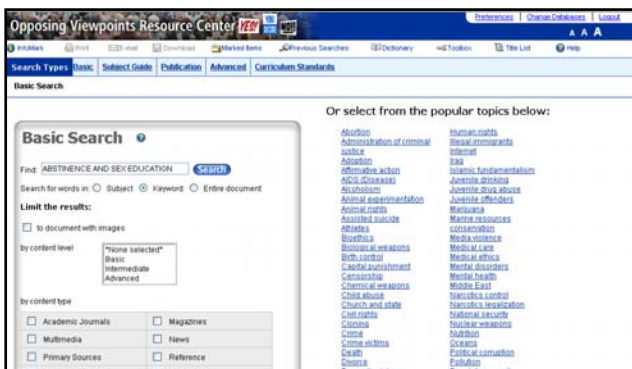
Opposing Viewpoints Resource Center NEW

Preferences | Change Databases | Logout

A A A

InfoMark | Print | E-mail | Download | Marked Items | Previous Searches | Dictionary | Toolbox | Title List | Help

Search Types Basic | Subject Guide | Publication | Advanced | Curriculum Standards

Basic Search

Basic Search

Find: ABSTINENCE AND SEX EDUCATION Search

Search for words in: Subject Keyword Entire document

Limit the results:

to document with images

by content level

*None selected*
Basic
Intermediate
Advanced

by content type

| Academic Journals | Magazines |
|---|---|
| Multimedia | News |
| Primary Sources | Reference |

Or select from the popular topics below:

Abortion
Administration of criminal justice
Adoption
Affirmative action
AIDS (Disease)
Alcoholism
Animal experimentation
Animal rights
Assisted suicide
Athletes
Bioethics
Biological weapons
Birth control
Capital punishment
Censorship
Chemical weapons
Child abuse
Church and state
Civil rights
Cloning
Crime
Crime victims
Death
Divorce

Human rights
Illegal immigrants
Internet
Iraq
Islamic fundamentalism
Juvenile drinking
Juvenile drug abuse
Juvenile offenders
Marijuana
Marine resources conservation
Media violence
Medical care
Medical ethics
Mental disorders
Mental health
Middle East
Narcotics control
Narcotics legalization
National security
Nuclear weapons
Nutrition
Oceans
Political corruption
Pollution